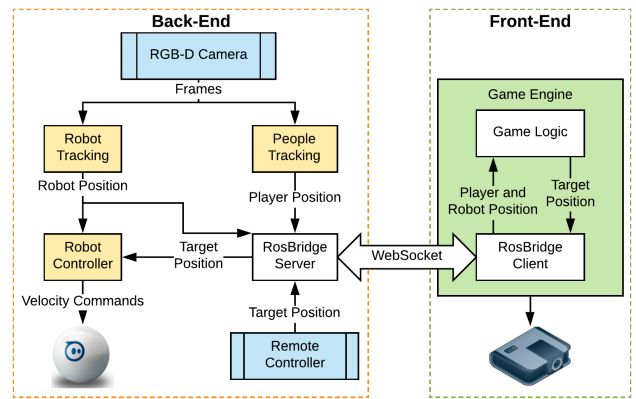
Back-End

RGB-D Camera

Frames

Robot Tracking

People Tracking

Robot Position

Player Position

Robot Controller

Target Position

RosBridge Server

Velocity Commands

Target Position

Remote Controller

WebSocket

Front-End

Game Engine

Game Logic

Player and Robot Position

Target Position

RosBridge Client